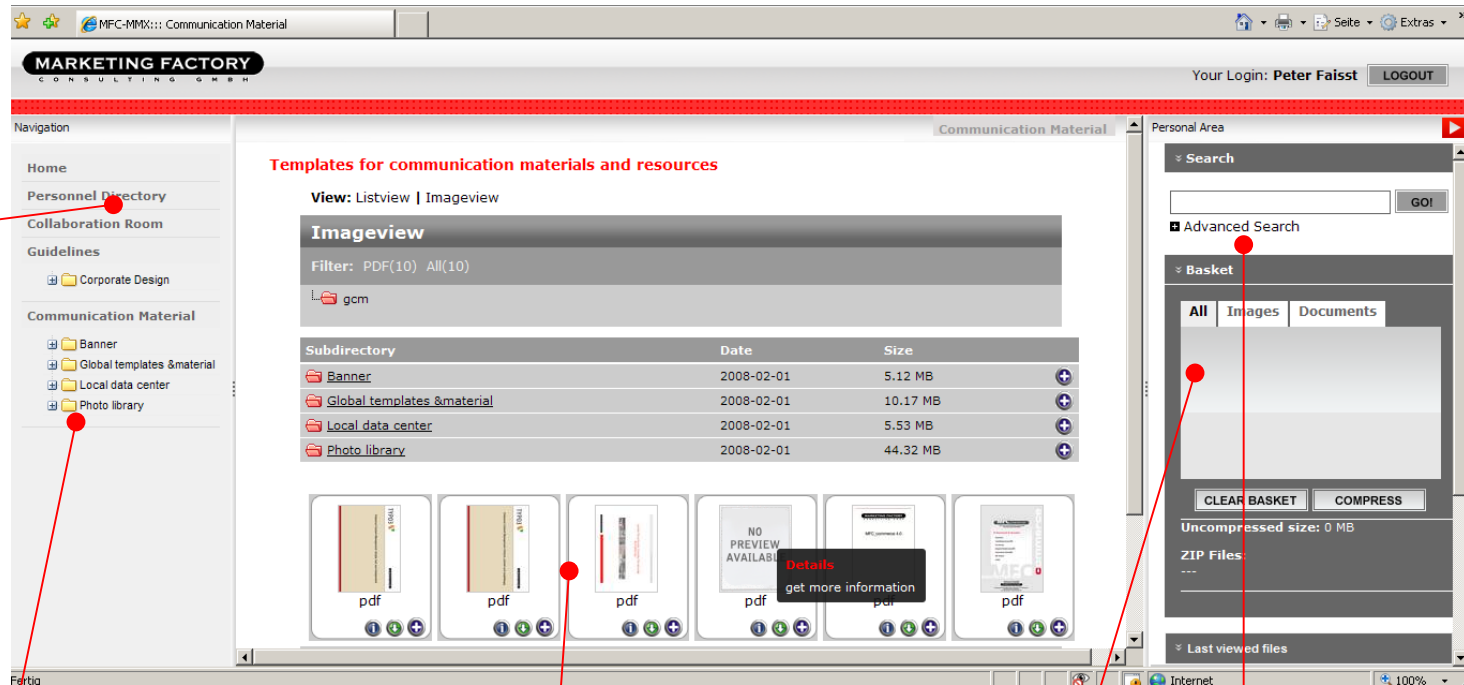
MFC-MMX::: Communication Material

Seite ▾ Extras ▾

MARKETING FACTORY
CONSULTING GMBH

Your Login: Peter Faisst LOGOUT

Navigation

Home
Personnel Directory
Collaboration Room
Guidelines
Corporate Design
Communication Material
Banner
Global templates &material
Local data center
Photo library

Communication Material

Templates for communication materials and resources

View: Listview | Imageview

Imageview

Filter: PDF(10) All(10)

gcm

| Subdirectory | Date | Size |
|---|---|---|
| Banner | 2008-02-01 | 5.12 MB |
| Global templates &material | 2008-02-01 | 10.17 MB |
| Local data center | 2008-02-01 | 5.53 MB |
| Photo library | 2008-02-01 | 44.32 MB |

pdf pdf pdf NO PREVIEW AVAILABLE pdf pdf pdf

Details
get more information

Personal Area

Search

GO!

Advanced Search

Basket

All Images Documents

CLEAR BASKET COMPRESS

Uncompressed size: 0 MB

ZIP Files:
---

Last viewed files

Fertig

Internet

100%